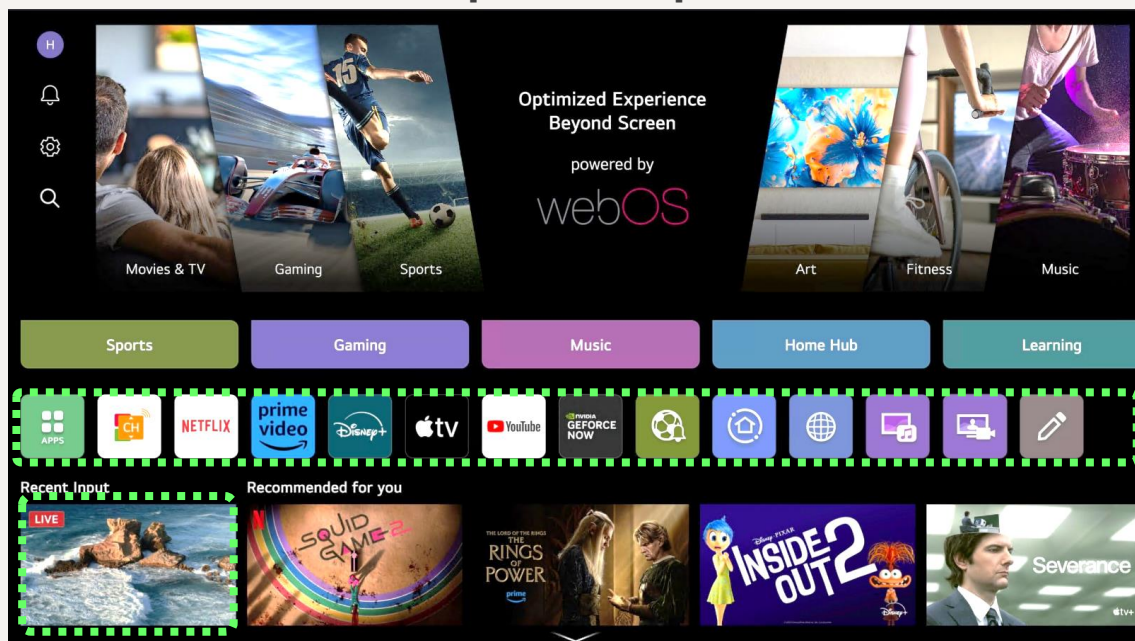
H

Movies & TV

Gaming

15

Sports

Optimized Experience Beyond Screen

powered by

webOS

Art

Fitness

Music

Sports

Gaming

Music

Home Hub

Learning

APPS

CH

NETFLIX

prime video

Disney+

tv

YouTube

NVIDIA GEFORCE NOW

Recent Input

LIVE

Recommended for you

N

SQUID GAME 2

THE LORD OF THE RINGS THE RINGS OF POWER

prime

DISNEY PIXAR INSIDE OUT 2

Disney+

Severance

tv+